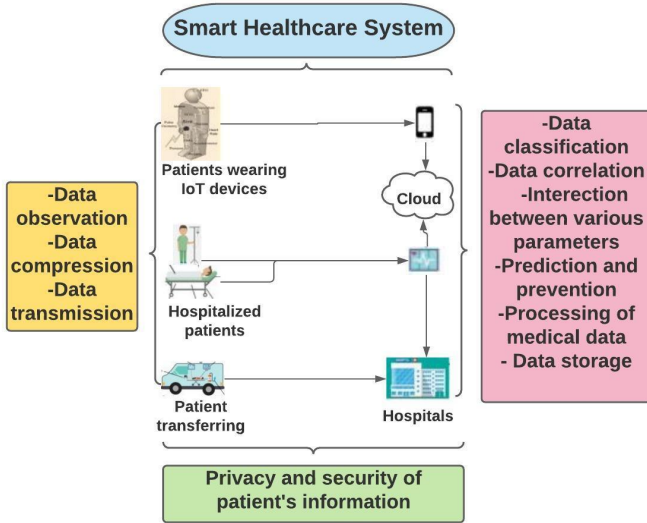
Smart Healthcare System

-Data observation
-Data compression
-Data transmission

Patients wearing IoT devices

Cloud

Hospitalized patients

Patient transferring

Hospitals

-Data classification
-Data correlation
-Interection between various parameters
-Prediction and prevention
-Processing of medical data
- Data storage

Privacy and security of patient's information